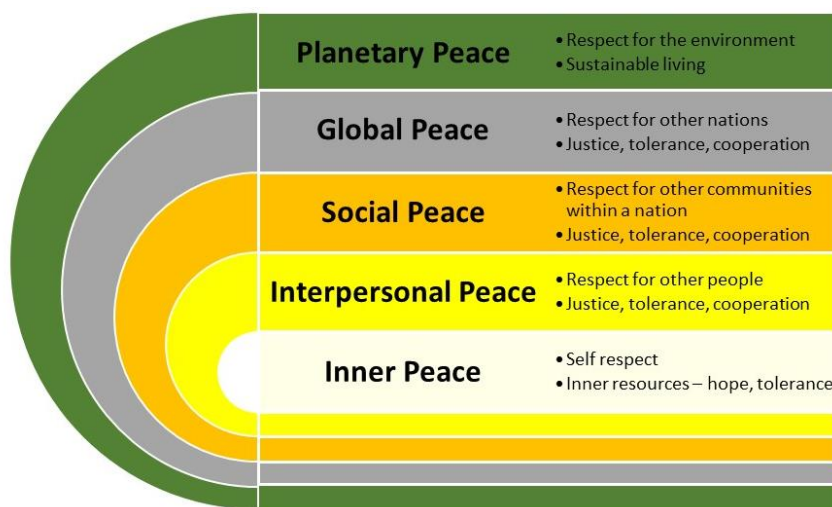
Planetary Peace
• Respect for the environment
• Sustainable living

Global Peace
• Respect for other nations
• Justice, tolerance, cooperation

Social Peace
• Respect for other communities within a nation
• Justice, tolerance, cooperation

Interpersonal Peace
• Respect for other people
• Justice, tolerance, cooperation

Inner Peace
• Self respect
• Inner resources – hope, tolerance